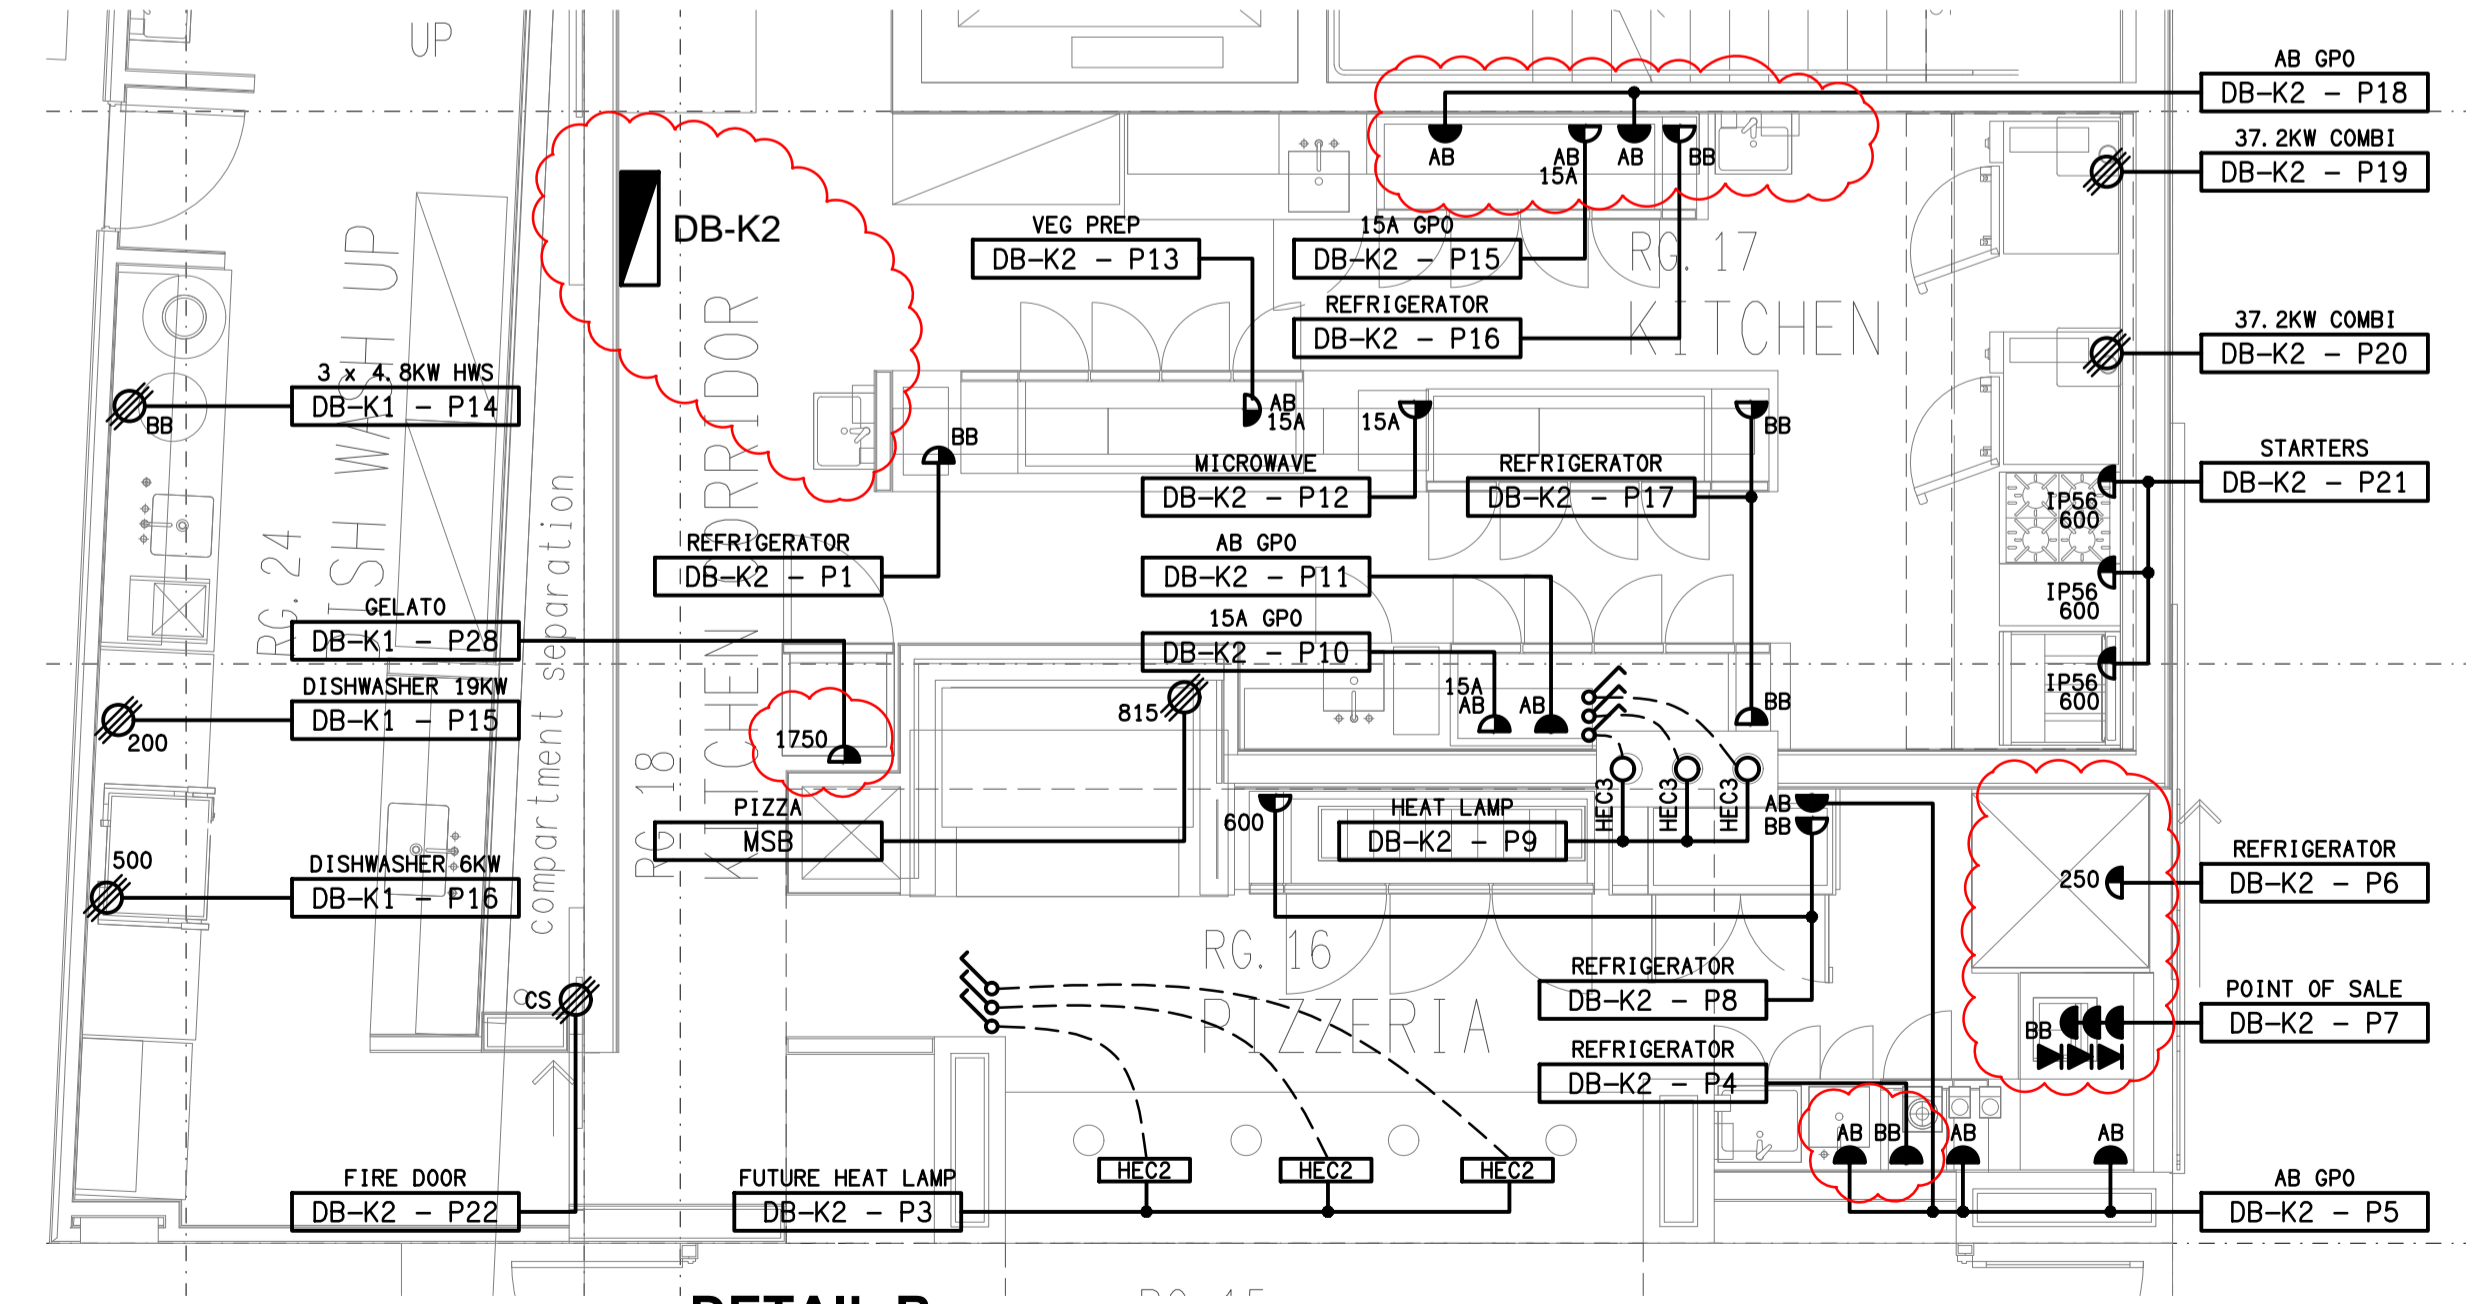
UP

DB-K2

AB GPO
DB-K2 – P18

AB
AB 15A
AB
BB

37.2KW COMBI
DB-K2 – P19

VEG PREP
DB-K2 – P13

15A GPO
DB-K2 – P15

RG. 17
KITCHEN

REFRIGERATOR
DB-K2 – P16

37.2KW COMBI
DB-K2 – P20

3 x 4.8KW HWS
DB-K1 – P14
BB

DISH WASH UP

KITCHEN CORRIDOR

AB 15A
15A
BB
BB

MICROWAVE
DB-K2 – P12

REFRIGERATOR
DB-K2 – P17

STARTERS
DB-K2 – P21

IP56 600

REFRIGERATOR
DB-K1 – P1

AB GPO
DB-K2 – P11

IP56 600

RG. 24

GELATO
DB-K1 – P28

15A GPO
DB-K2 – P10

compartment separation

IP56 600

DISHWASHER 19KW
DB-K1 – P15
200

815
15A AB
AB
BB

1750

RG. 18

PIZZA
MSB

HEC3
HEC3
HEC3

AB
BB

600

HEAT LAMP
DB-K2 – P9

REFRIGERATOR
DB-K2 – P6
250

500
DISHWASHER 6KW
DB-K1 – P16

RG. 16
PIZZERIA

REFRIGERATOR
DB-K2 – P8

POINT OF SALE
DB-K2 – P7
BB

CS

REFRIGERATOR
DB-K2 – P4

AB BB
AB
AB

FIRE DOOR
DB-K2 – P22

FUTURE HEAT LAMP
DB-K2 – P3

HEC2
HEC2
HEC2

AB GPO
DB-K2 – P5

DETAIL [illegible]